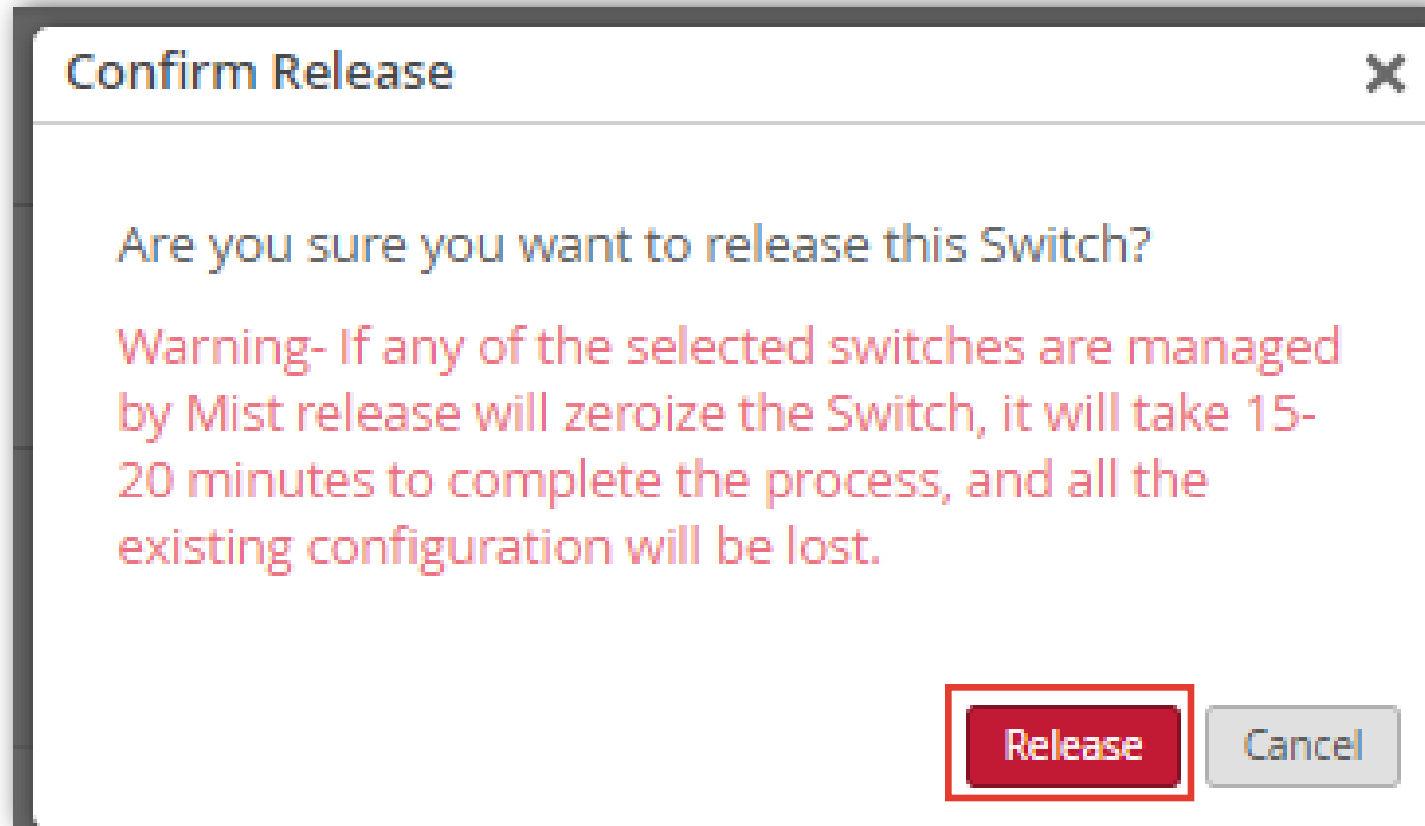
Confirm Release

Are you sure you want to release this Switch?

Warning- If any of the selected switches are managed by Mist release will zeroize the Switch, it will take 15-20 minutes to complete the process, and all the existing configuration will be lost.

Release

Cancel